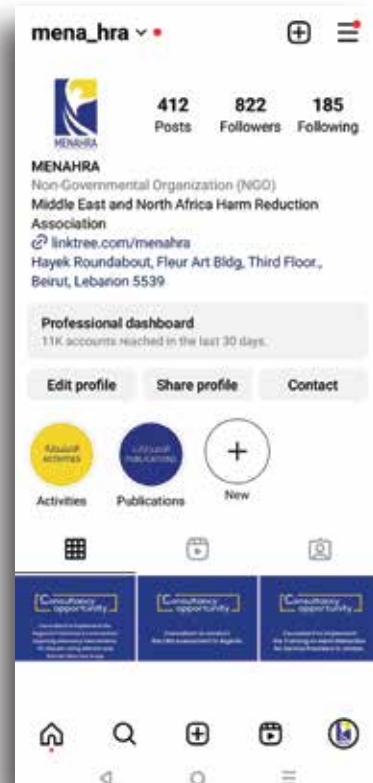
mena_hra

MENAHRA

412 Posts

822 Followers

185 Following

MENAHRA

Non-Governmental Organization (NGO)

Middle East and North Africa Harm Reduction Association

linktree.com/menahra

Hayek Roundabout, Fleur Art Bldg, Third Floor., Beirut, Lebanon 5539

Professional dashboard

11K accounts reached in the last 30 days.

Edit profile

Share profile

Contact

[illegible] ACTIVITIES

Activities

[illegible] PUBLICATIONS

Publications

New

Consultancy opportunity

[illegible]

Consultancy opportunity

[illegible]

Consultancy opportunity

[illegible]